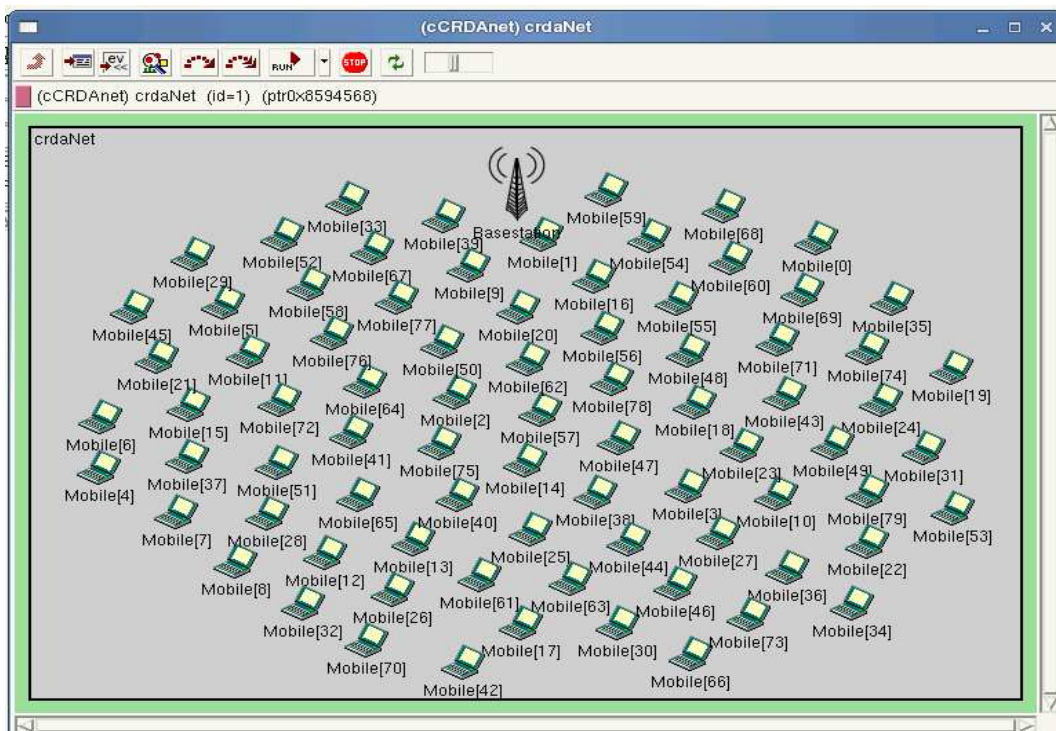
(cCRDAnet) crdaNet

RUN STOP

(cCRDAnet) crdaNet (id=1) (ptr0x8594568)

crdaNet

Basestation

Mobile[33] Mobile[39] Mobile[59] Mobile[68] Mobile[52] Mobile[67] Mobile[1] Mobile[54] Mobile[0] Mobile[29] Mobile[9] Mobile[60] Mobile[58] Mobile[16] Mobile[5] Mobile[77] Mobile[20] Mobile[55] Mobile[69] Mobile[35] Mobile[45] Mobile[76] Mobile[56] Mobile[21] Mobile[11] Mobile[50] Mobile[62] Mobile[48] Mobile[71] Mobile[74] Mobile[19] Mobile[64] Mobile[78] Mobile[43] Mobile[15] Mobile[72] Mobile[2] Mobile[18] Mobile[24] Mobile[6] Mobile[57] Mobile[41] Mobile[75] Mobile[47] Mobile[23] Mobile[49] Mobile[31] Mobile[4] Mobile[37] Mobile[51] Mobile[14] Mobile[3] Mobile[10] Mobile[79] Mobile[65] Mobile[40] Mobile[38] Mobile[53] Mobile[7] Mobile[28] Mobile[25] Mobile[27] Mobile[13] Mobile[44] Mobile[22] Mobile[8] Mobile[12] Mobile[36] Mobile[61] Mobile[63] Mobile[46] Mobile[26] Mobile[34] Mobile[32] Mobile[73] Mobile[17] Mobile[30] Mobile[70] Mobile[66] Mobile[42]